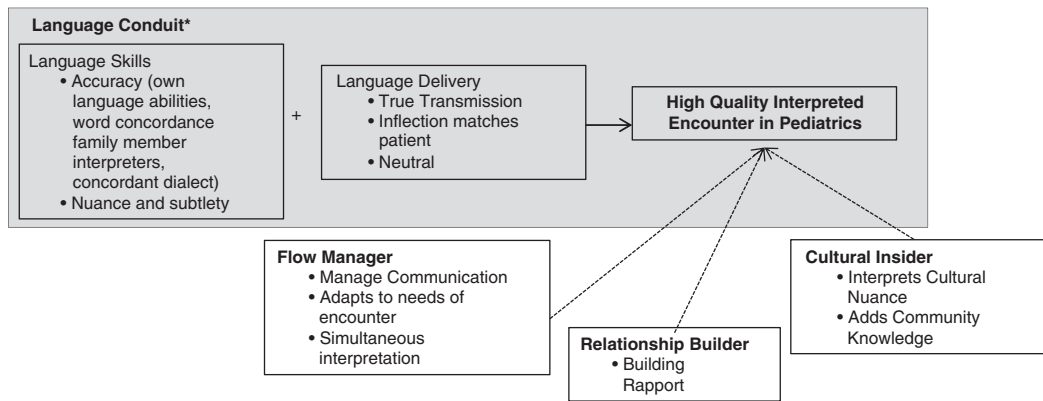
**Language Conduit***

Language Skills
• Accuracy (own language abilities, word concordance family member interpreters, concordant dialect)
• Nuance and subtlety

+

Language Delivery
• True Transmission
• Inflection matches patient
• Neutral

**High Quality Interpreted Encounter in Pediatrics**

**Flow Manager**
• Manage Communication
• Adapts to needs of encounter
• Simultaneous interpretation

**Relationship Builder**
• Building Rapport

**Cultural Insider**
• Interprets Cultural Nuance
• Adds Community Knowledge